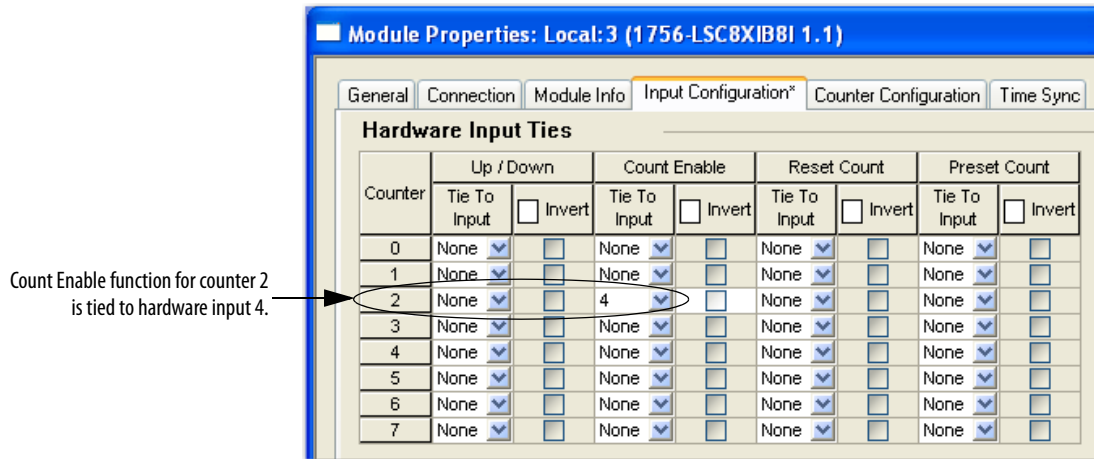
Module Properties: Local:3 (1756-LSC8XIB8I 1.1)

General | Connection | Module Info | Input Configuration* | Counter Configuration | Time Sync

Hardware Input Ties

| Counter | Up / Down Tie To Input | Up / Down Invert | Count Enable Tie To Input | Count Enable Invert | Reset Count Tie To Input | Reset Count Invert | Preset Count Tie To Input | Preset Count Invert |
|---|---|---|---|---|---|---|---|---|
| 0 | None | | None | | None | | None | |
| 1 | None | | None | | None | | None | |
| 2 | None | | 4 | | None | | None | |
| 3 | None | | None | | None | | None | |
| 4 | None | | None | | None | | None | |
| 5 | None | | None | | None | | None | |
| 6 | None | | None | | None | | None | |
| 7 | None | | None | | None | | None | |

Count Enable function for counter 2 is tied to hardware input 4.